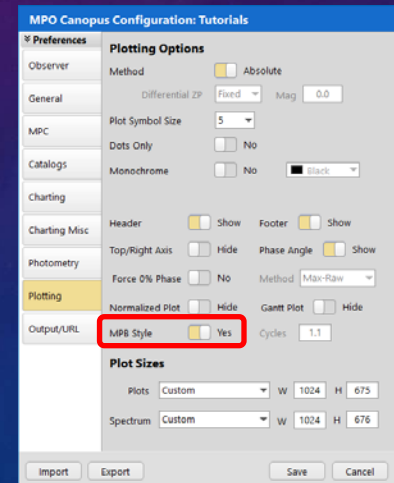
MPO Canopus Configuration: Tutorials

¥ Preferences

Observer

General

MPC

Catalogs

Charting

Charting Misc

Photometry

Plotting

Output/URL

Plotting Options

Method Absolute

Differential ZP Fixed Mag 0.0

Plot Symbol Size 5

Dots Only No

Monochrome No Black

Header Show Footer Show

Top/Right Axis Hide Phase Angle Show

Force 0% Phase No Method Max-Raw

Normalized Plot Hide Gantt Plot Hide

MPB Style Yes Cycles 1.1

Plot Sizes

Plots Custom W 1024 H 675

Spectrum Custom W 1024 H 676

Import Export Save Cancel